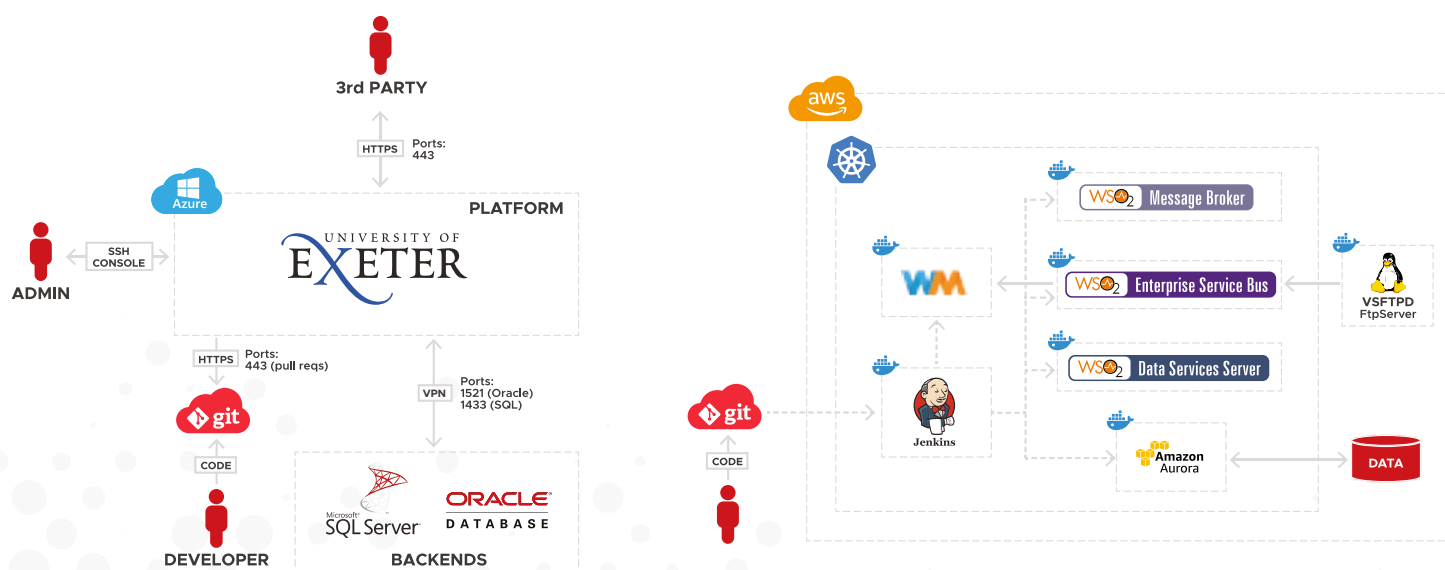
3rd PARTY

HTTPS

Ports:
443

Azure

PLATFORM

UNIVERSITY OF
EXETER

SSH
CONSOLE

ADMIN

HTTPS

Ports:
443 (pull reqs)

git

CODE

DEVELOPER

VPN

Ports:
1521 (Oracle)
1433 (SQL)

Microsoft
SQL Server

ORACLE
DATABASE

BACKENDS

aws

WSO2 Message Broker

WM

WSO2 Enterprise Service Bus

VSFTPD
FtpServer

WSO2 Data Services Server

git

Jenkins

CODE

Amazon
Aurora

DATA